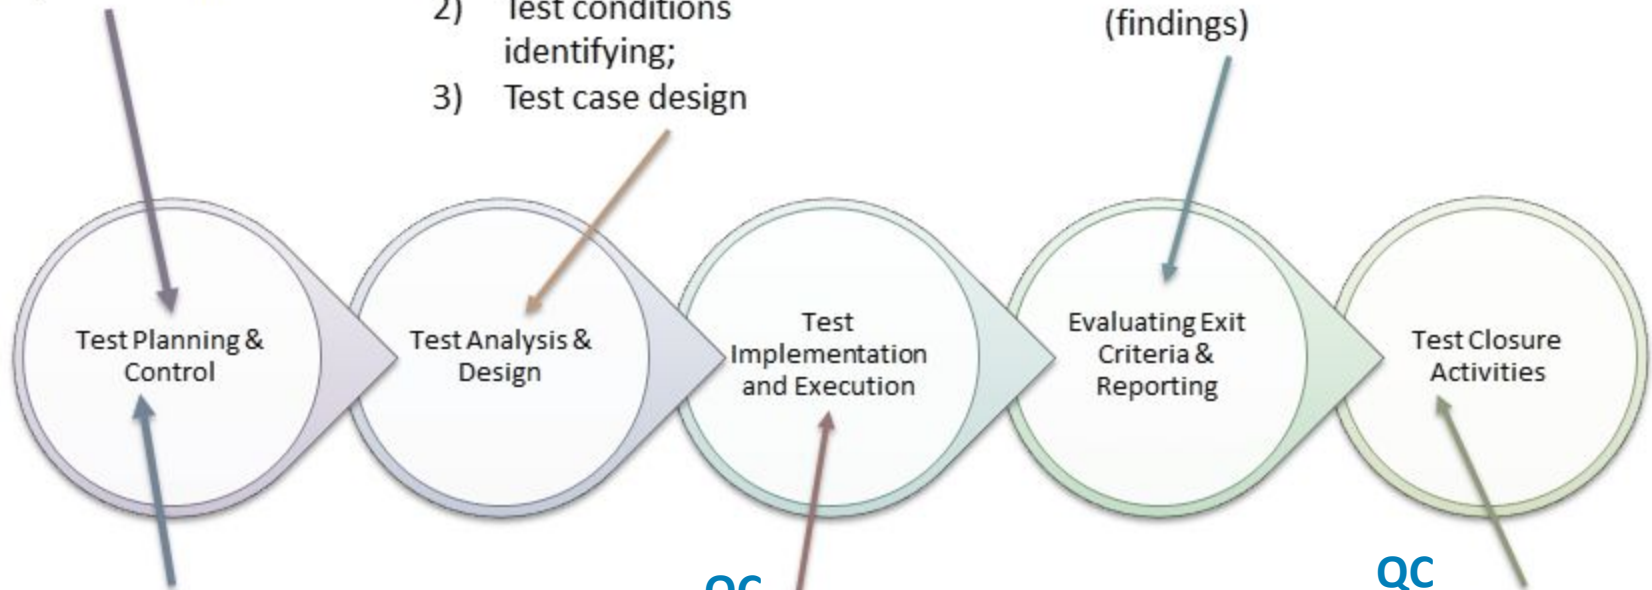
2) Test conditions identifying;
3) Test case design

(findings)

Test Planning & Control

Test Analysis & Design

Test Implementation and Execution

Evaluating Exit Criteria & Reporting

Test Closure Activities

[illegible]

QC